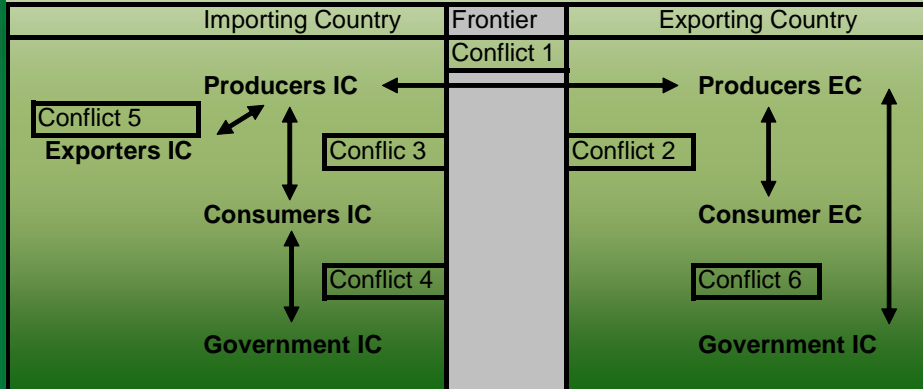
| Importing Country | Frontier | Exporting Country |
|---|---|---|

Conflict 1

Producers IC

Producers EC

Conflict 5

Exporters IC

Conflic 3

Conflict 2

Consumers IC

Consumer EC

Conflict 4

Conflict 6

Government IC

Government IC